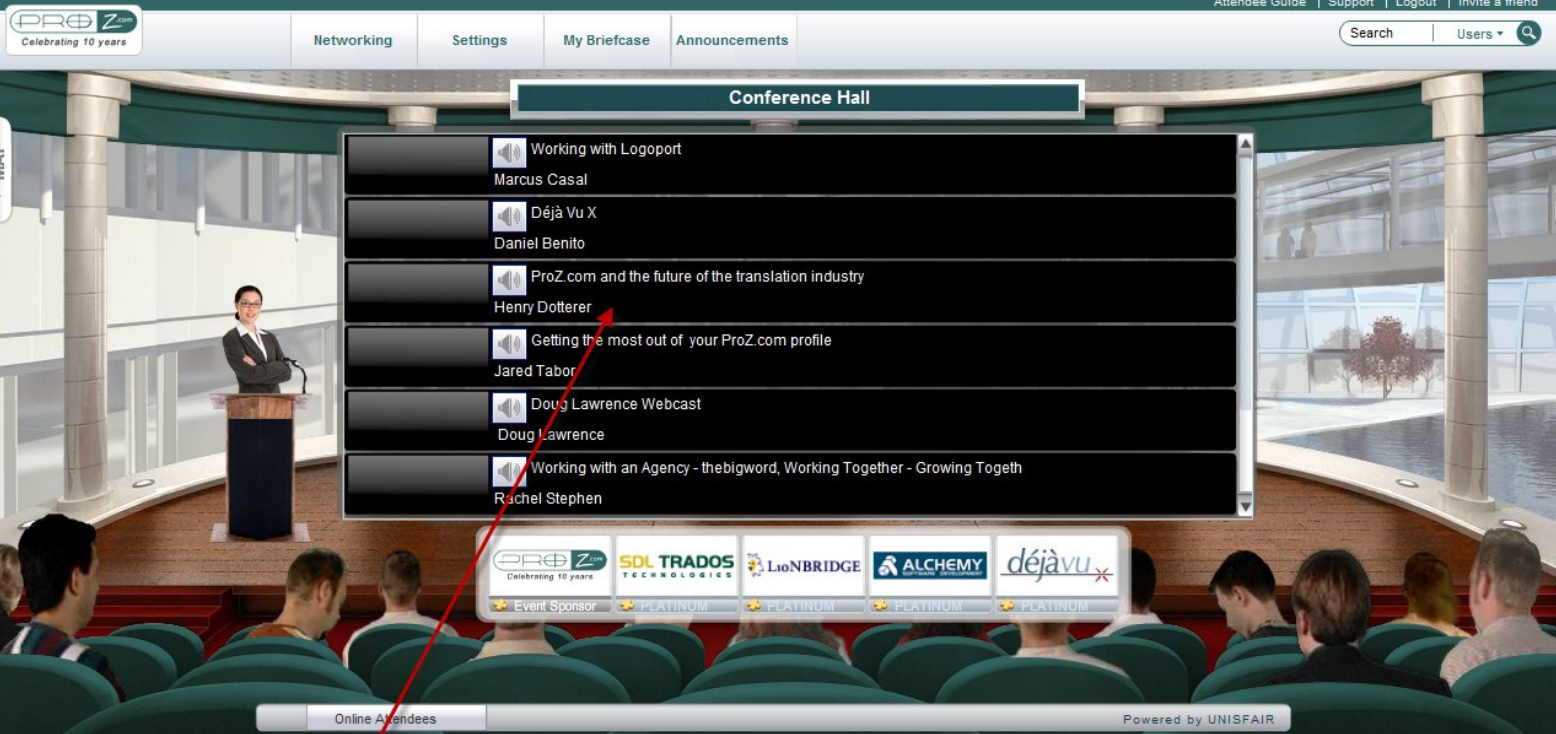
Attendee Guide | Support | Logout | Invite a friend

PROZ.com
Celebrating 10 years

Networking
Settings
My Briefcase
Announcements

Search
Users

Conference Hall

Working with Logoport
Marcus Casal

Déjà Vu X
Daniel Benito

ProZ.com and the future of the translation industry
Henry Dotterer

Getting the most out of your ProZ.com profile
Jared Tabor

Doug Lawrence Webcast
Doug Lawrence

Working with an Agency - thebigword, Working Together - Growing Togeth
Rachel Stephen

PROZ.com
Celebrating 10 years
Event Sponsor

SDL TRADOS TECHNOLOGIES
PLATINUM

LIONBRIDGE
PLATINUM

ALCHEMY SOFTWARE DEVELOPMENT
PLATINUM

déjàvu
PLATINUM

Online Attendees

Powered by UNISFAIR